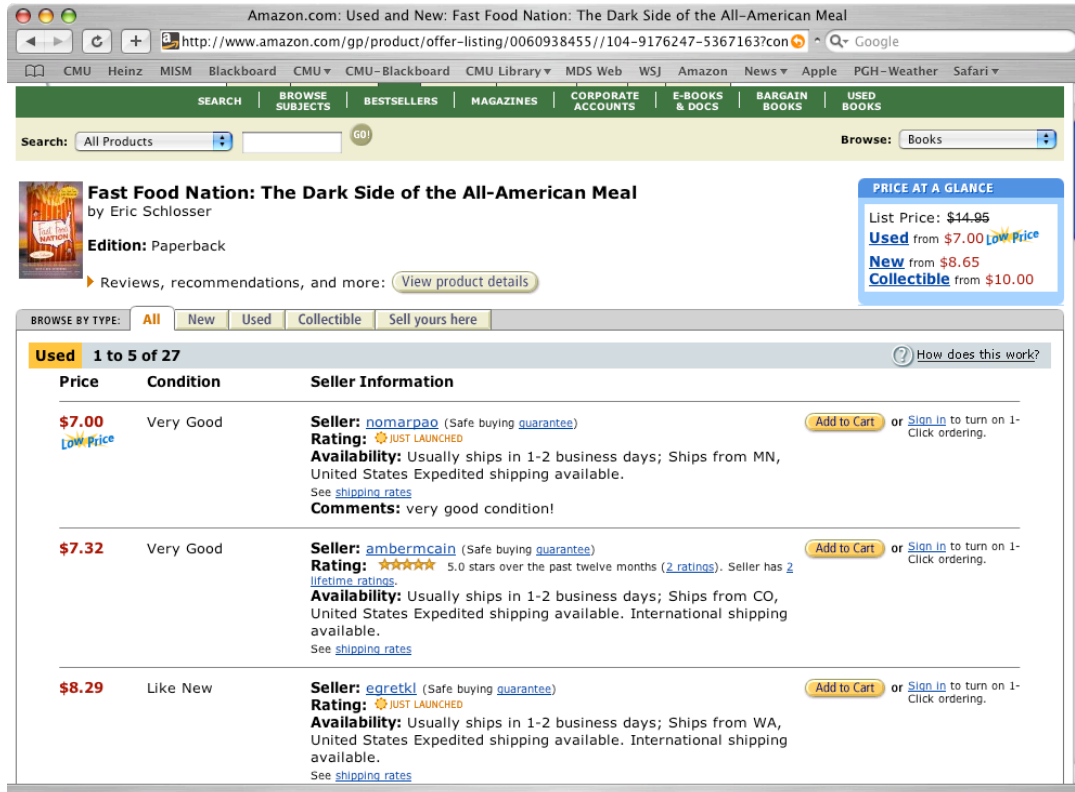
Amazon.com: Used and New: Fast Food Nation: The Dark Side of the All-American Meal

http://www.amazon.com/gp/product/offer-listing/0060938455//104-9176247-5367163?con

Google

CMU Heinz MISM Blackboard CMU▾ CMU-Blackboard CMU Library▾ MDS Web WSJ Amazon News▾ Apple PGH-Weather Safari▾

SEARCH | BROWSE SUBJECTS | BESTSELLERS | MAGAZINES | CORPORATE ACCOUNTS | E-BOOKS & DOCS | BARGAIN BOOKS | USED BOOKS

Search: All Products GO!

Browse: Books

Fast Food Nation

Fast Food Nation: The Dark Side of the All-American Meal
by Eric Schlosser

Edition: Paperback

Reviews, recommendations, and more: View product details

PRICE AT A GLANCE
List Price: $14.95
Used from $7.00 Low Price
New from $8.65
Collectible from $10.00

BROWSE BY TYPE: All New Used Collectible Sell yours here

Used 1 to 5 of 27

How does this work?

| Price | Condition | Seller Information | |
|---|---|---|---|
| $7.00 Low Price | Very Good | Seller: nomarpao (Safe buying guarantee) Rating: JUST LAUNCHED Availability: Usually ships in 1-2 business days; Ships from MN, United States Expedited shipping available. See shipping rates Comments: very good condition! | Add to Cart or Sign in to turn on 1-Click ordering. |
| $7.32 | Very Good | Seller: ambermcain (Safe buying guarantee) Rating: 5.0 stars over the past twelve months (2 ratings). Seller has 2 lifetime ratings. Availability: Usually ships in 1-2 business days; Ships from CO, United States Expedited shipping available. International shipping available. See shipping rates | Add to Cart or Sign in to turn on 1-Click ordering. |
| $8.29 | Like New | Seller: egretkl (Safe buying guarantee) Rating: JUST LAUNCHED Availability: Usually ships in 1-2 business days; Ships from WA, United States Expedited shipping available. International shipping available. See shipping rates | Add to Cart or Sign in to turn on 1-Click ordering. |